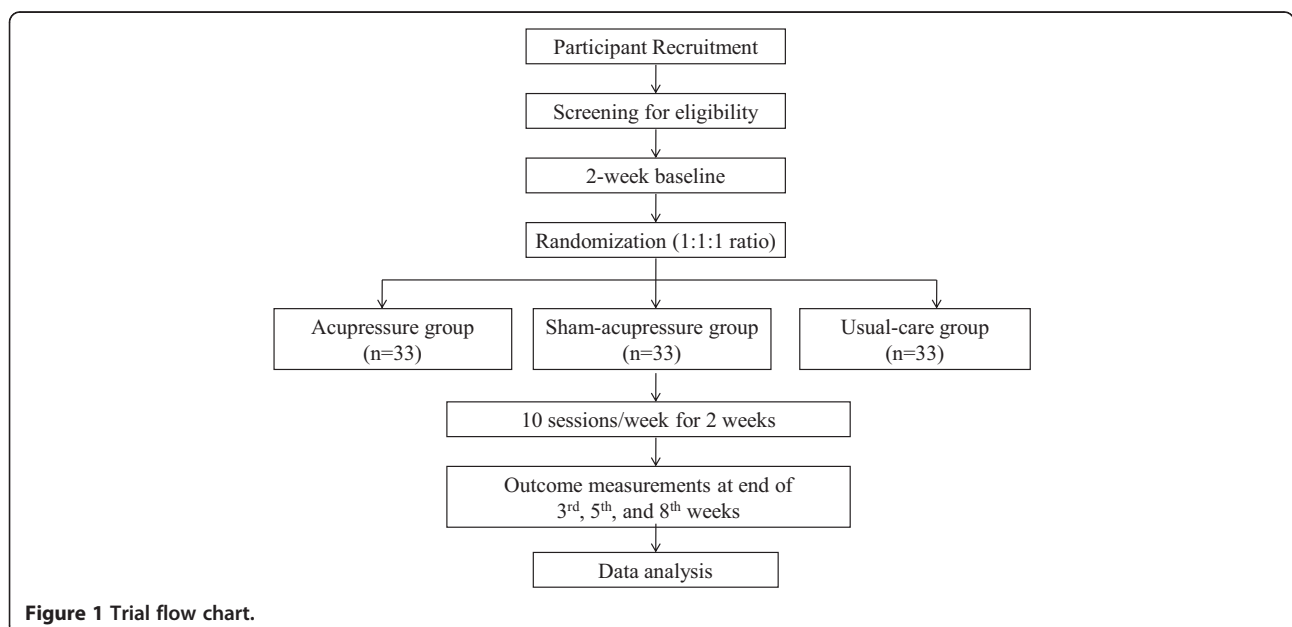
Participant Recruitment

Screening for eligibility

2-week baseline

Randomization (1:1:1 ratio)

Acupressure group (n=33)

Sham-acupressure group (n=33)

Usual-care group (n=33)

10 sessions/week for 2 weeks

Outcome measurements at end of $3^{rd}$, $5^{th}$, and $8^{th}$ weeks

Data analysis

**Figure 1 Trial flow chart.**